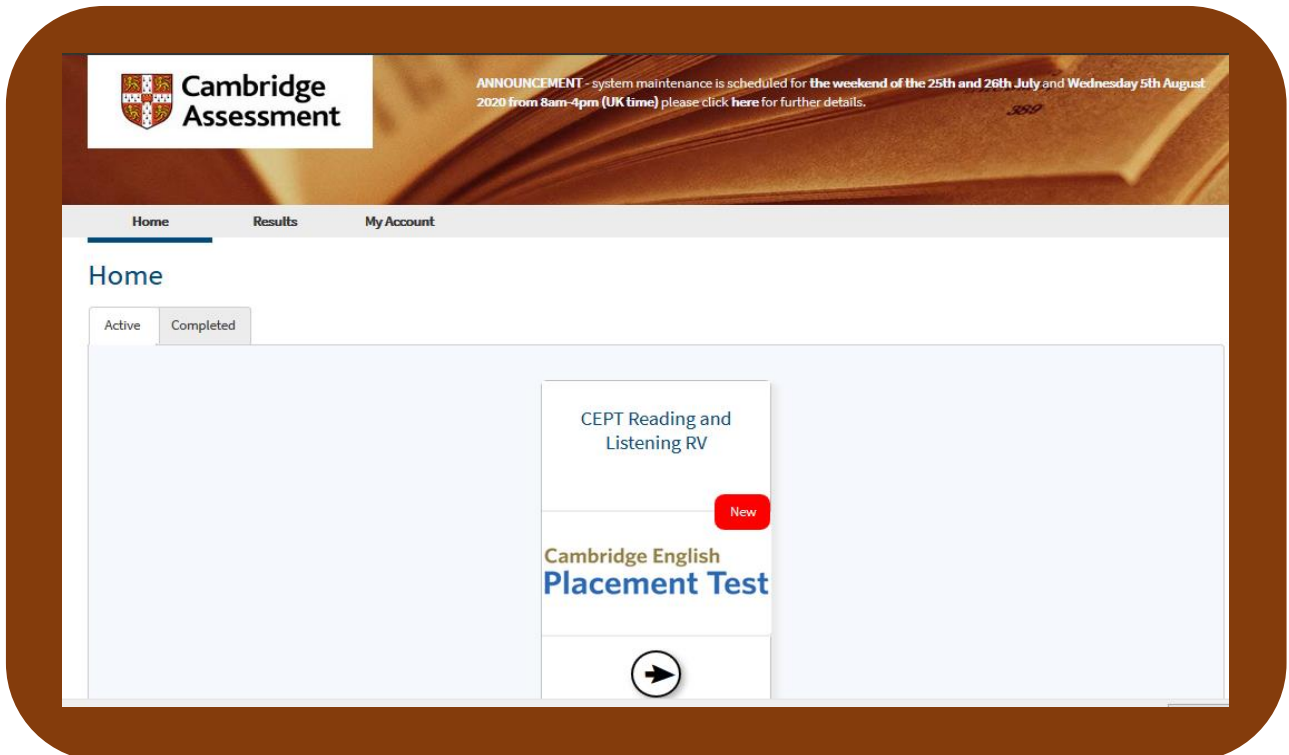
Cambridge Assessment

ANNOUNCEMENT - system maintenance is scheduled for the weekend of the 25th and 26th July and Wednesday 5th August 2020 from 8am-4pm (UK time) please click here for further details.

389

Home Results My Account

Home

Active Completed

CEPT Reading and Listening RV

New

Cambridge English
Placement Test